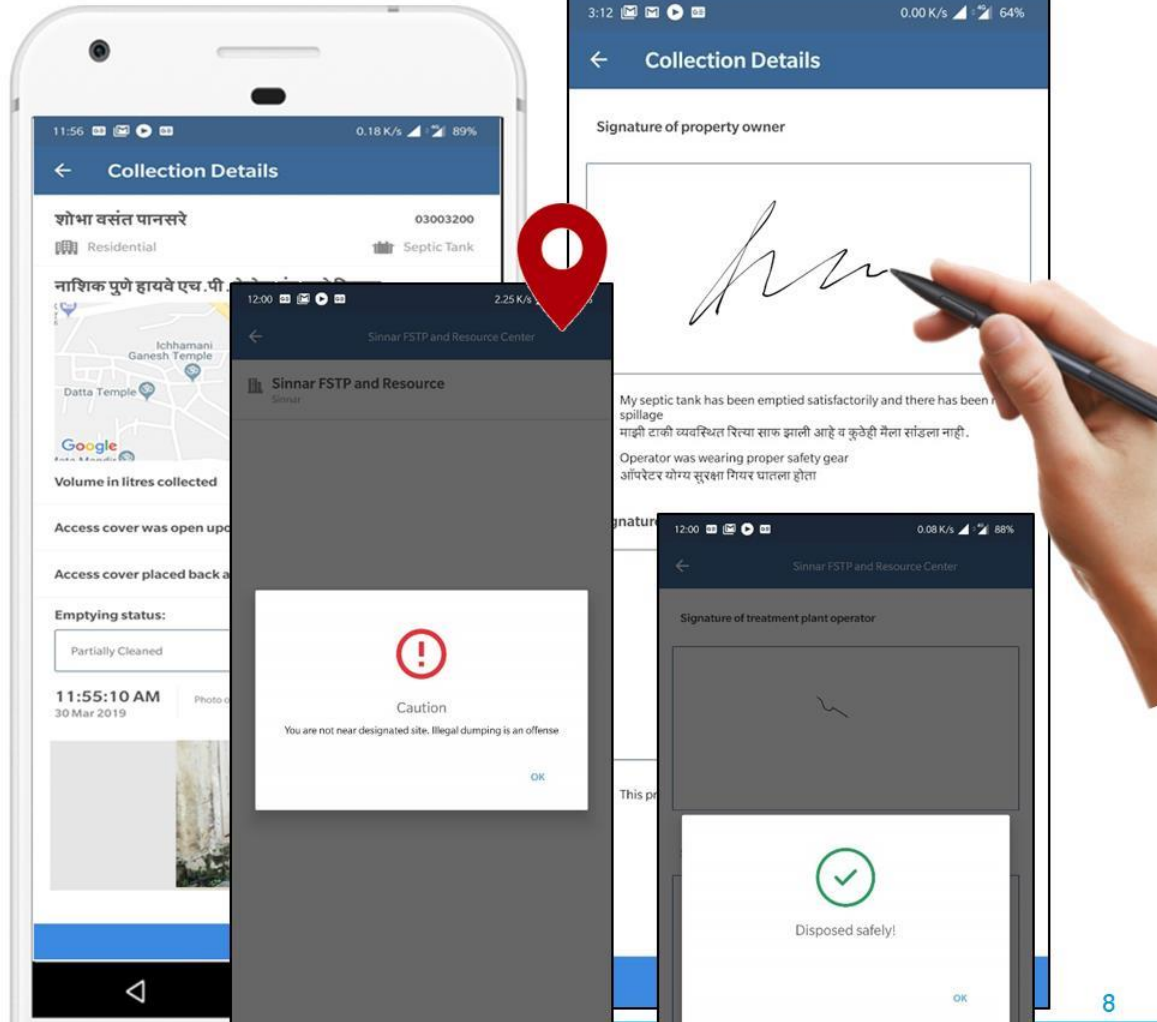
11:56
0.18 K/s 89%
← Collection Details
शोभा वसंत पानसरे
03003200
Residential
Septic Tank
नाशिक पुणे हायवे एच.पी.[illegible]
Ichhamani Ganesh Temple
Datta Temple
Google
Volume in litres collected
Access cover was open upo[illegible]
Access cover placed back a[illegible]
Emptying status:
Partially Cleaned
11:55:10 AM
30 Mar 2019
Photo o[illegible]

12:00
2.25 K/s
← Sinnar FSTP and Resource Center
Sinnar FSTP and Resource
Sinnar
Caution
You are not near designated site. Illegal dumping is an offense
OK

3:12
0.00 K/s 64%
← Collection Details
Signature of property owner
My septic tank has been emptied satisfactorily and there has been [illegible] spillage
माझी टाकी व्यवस्थित रित्या साफ झाली आहे व कुठेही मैला सांडला नाही.
Operator was wearing proper safety gear
ऑपरेटर योग्य सुरक्षा गियर घातला होता
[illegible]gnatur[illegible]
This pr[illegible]

12:00
0.08 K/s 88%
← Sinnar FSTP and Resource Center
Signature of treatment plant operator
Disposed safely!
OK
8